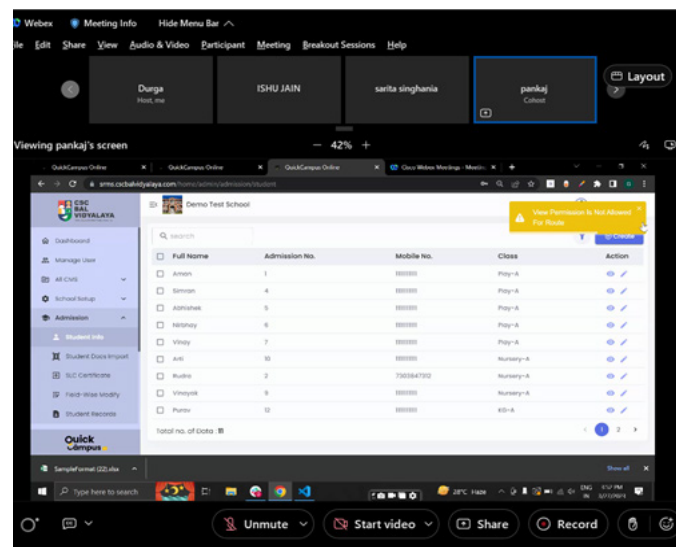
Webex Meeting Info Hide Menu Bar

ile Edit Share View Audio & Video Participant Meeting Breakout Sessions Help

Durga
Host, me

ISHU JAIN

sarita singhania

pankaj
Cohost

Layout

Viewing pankaj's screen — 42% +

QuickCampus Online × QuickCampus Online × QuickCampus Online × Cisco Webex Meetings - Meetin ×

sms.cscbalvidyalaya.com/home/admin/admission/student

CSC BAL VIDYALAYA

Demo Test School

View Permission Is Not Allowed For Route

Dashboard
Manage User
All CMS
School Setup
Admission
Student Info
Student Docs Import
SLC Certificate
Field-Wise Modify
Student Records

Quick Campus

Search

Create

| Full Name | Admission No. | Mobile No. | Class | Action |
|---|---|---|---|---|
| Aman | 1 | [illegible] | Play-A | |
| Simran | 4 | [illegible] | Play-A | |
| Abhishek | 5 | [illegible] | Play-A | |
| Nirbhay | 6 | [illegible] | Play-A | |
| Vinay | 7 | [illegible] | Play-A | |
| Arti | 10 | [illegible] | Nursery-A | |
| Rudra | 2 | 7303647312 | Nursery-A | |
| Vinayak | 9 | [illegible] | Nursery-A | |
| Purav | 12 | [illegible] | KG-A | |

Total no. of Data : 18

1 2

SampleFormat (22).xlsx

Show all

Type here to search

28°C Haze ENG IN

Unmute Start video Share Record